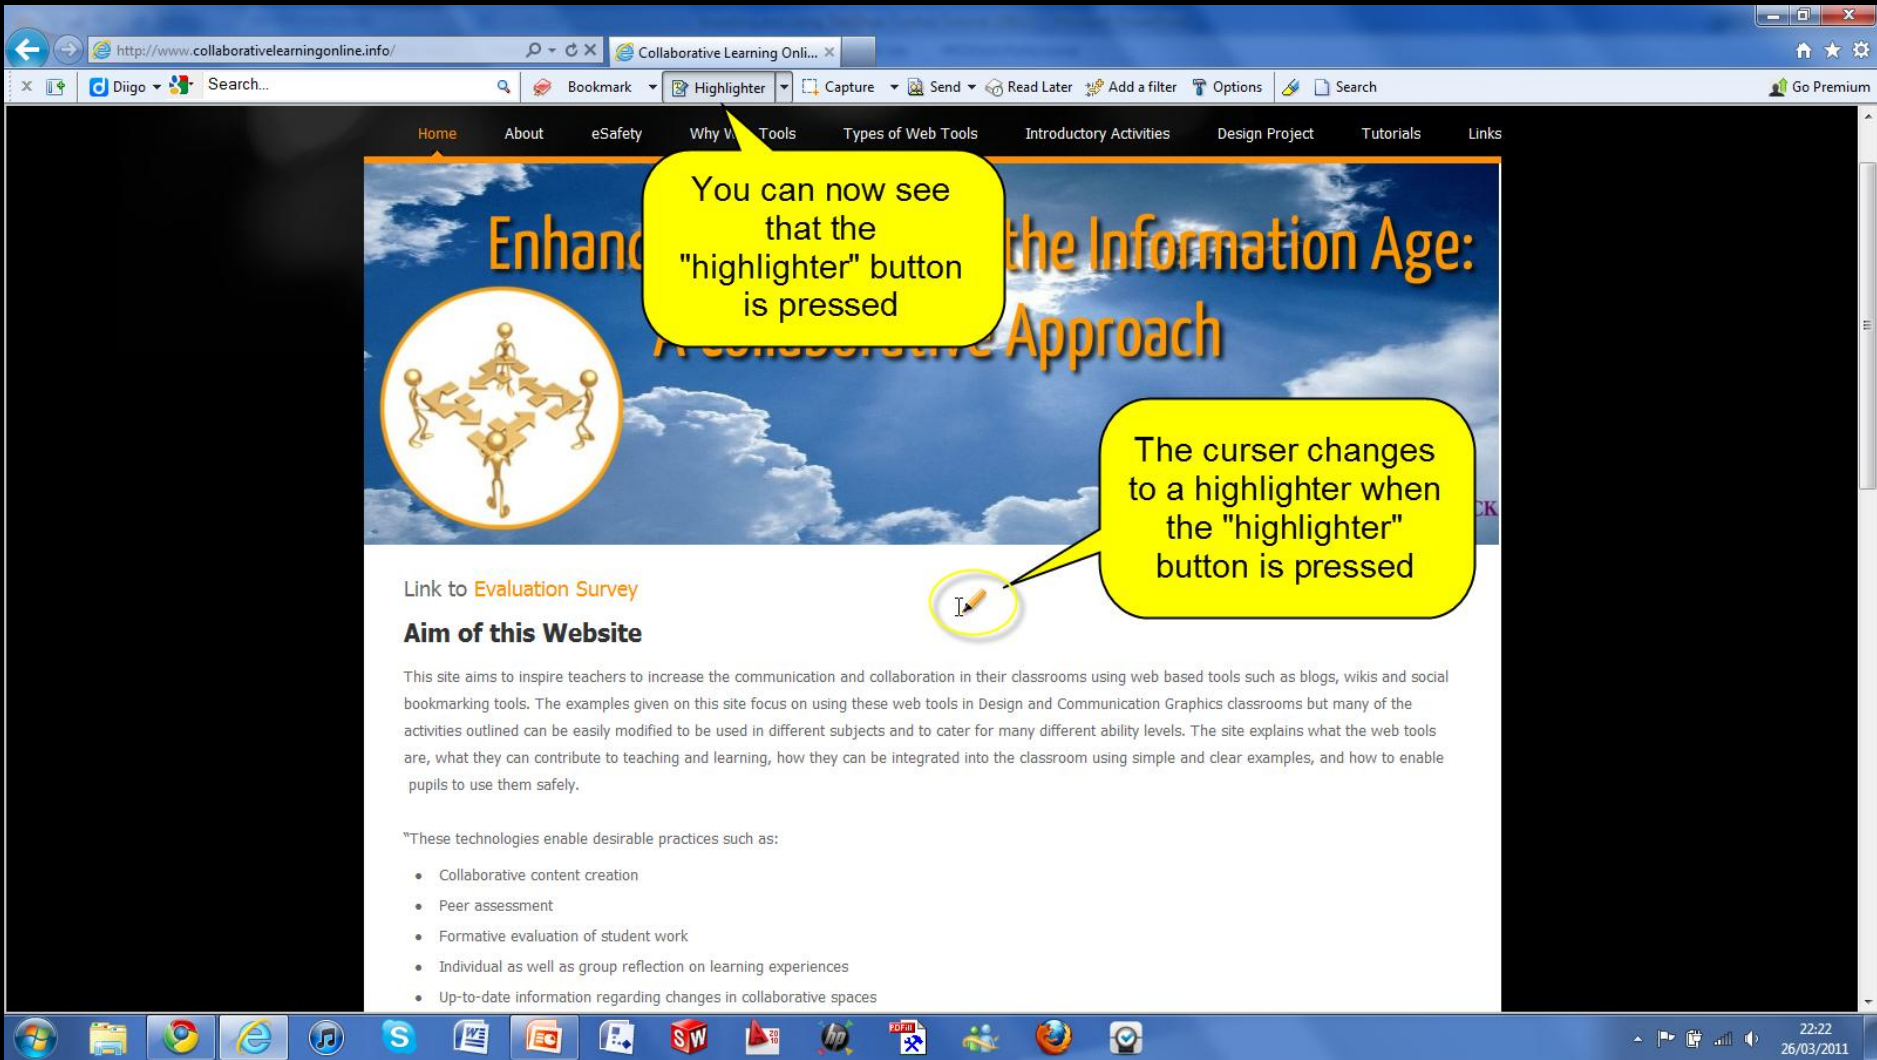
http://www.collaborativelearningonline.info/

Collaborative Learning Onli...

Diigo Search... Bookmark Highlighter Capture Send Read Later Add a filter Options Search Go Premium

Home About eSafety Why W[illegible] Tools Types of Web Tools Introductory Activities Design Project Tutorials Links

Enhanc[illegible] the Information Age: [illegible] Approach

You can now see that the "highlighter" button is pressed

The curser changes to a highlighter when the "highlighter" button is pressed

Link to Evaluation Survey

Aim of this Website

This site aims to inspire teachers to increase the communication and collaboration in their classrooms using web based tools such as blogs, wikis and social bookmarking tools. The examples given on this site focus on using these web tools in Design and Communication Graphics classrooms but many of the activities outlined can be easily modified to be used in different subjects and to cater for many different ability levels. The site explains what the web tools are, what they can contribute to teaching and learning, how they can be integrated into the classroom using simple and clear examples, and how to enable pupils to use them safely.

"These technologies enable desirable practices such as:

- Collaborative content creation
- Peer assessment
- Formative evaluation of student work
- Individual as well as group reflection on learning experiences
- Up-to-date information regarding changes in collaborative spaces

22:22
26/03/2011